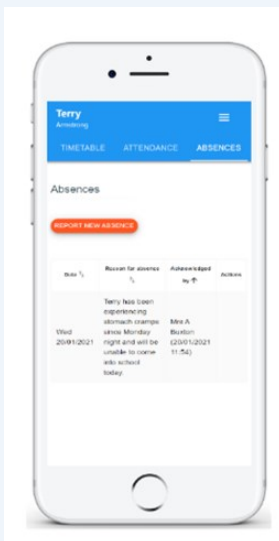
Terry
Armstrong

TIMETABLE ATTENDANCE ABSENCES

Absences

REPORT NEW ABSENCE

| Date | Reason for absence | Acknowledged by | Actions |
|---|---|---|---|
| Wed 20/01/2021 | Terry has been experiencing stomach cramps since Monday night and will be unable to come into school today. | Mrs A Buxton (20/01/2021 11:54) | |